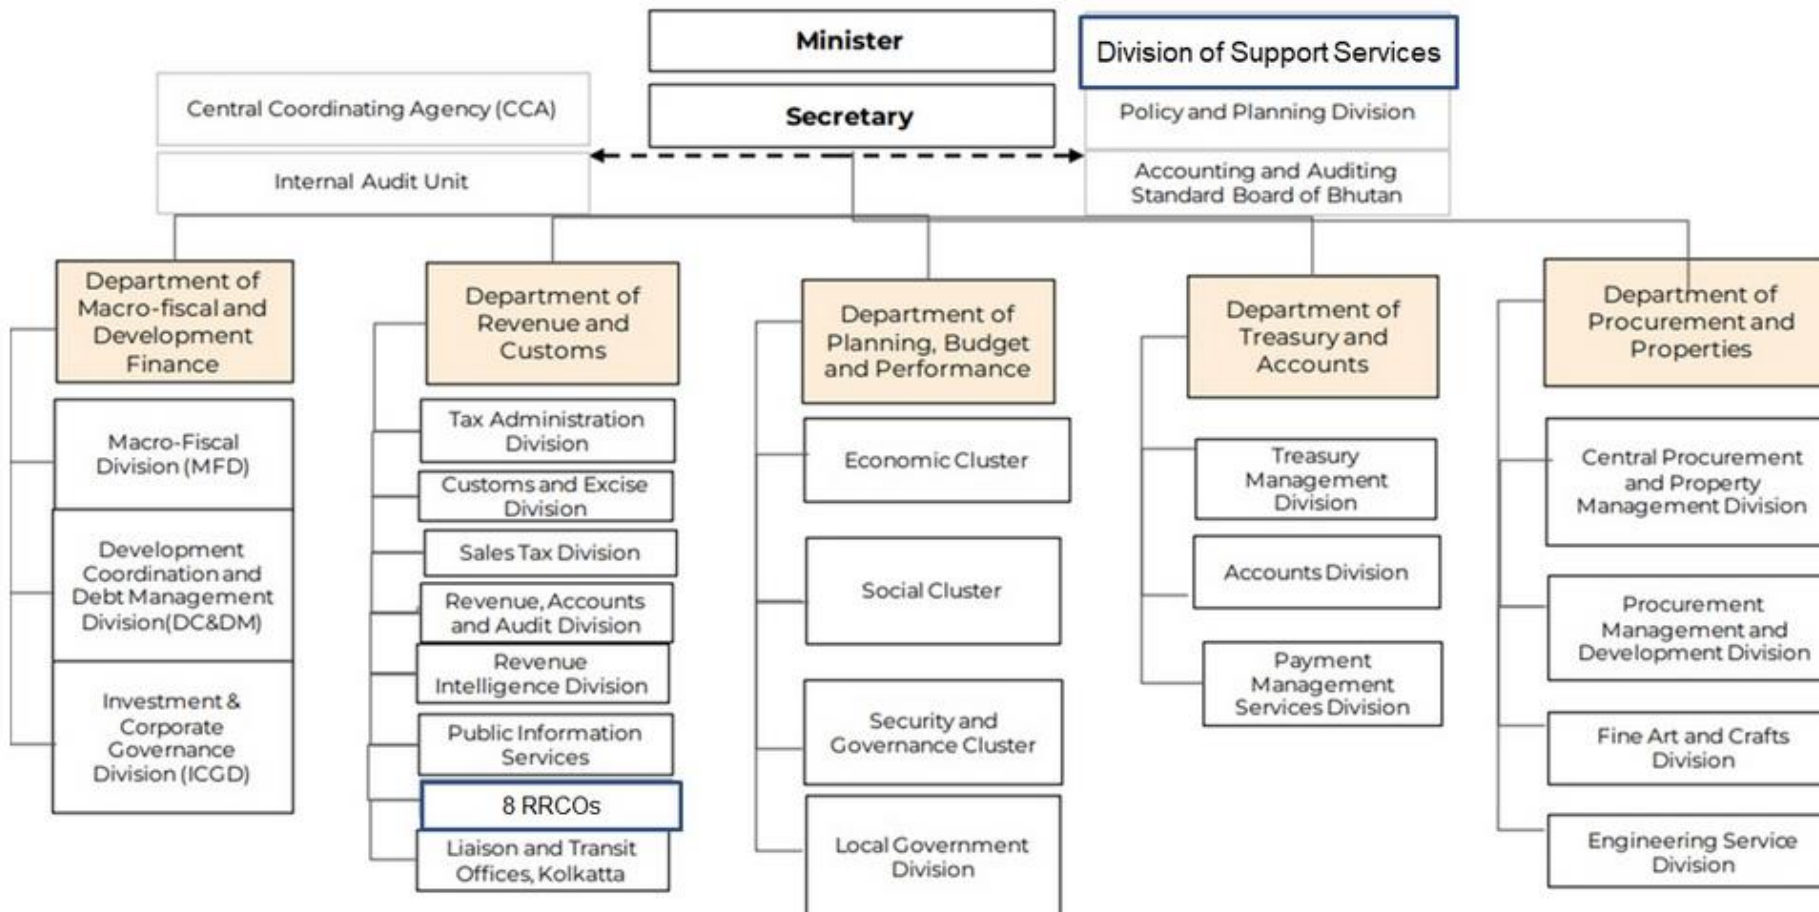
Minister

Secretary

Central Coordinating Agency (CCA)

Internal Audit Unit

Division of Support Services

Policy and Planning Division

Accounting and Auditing Standard Board of Bhutan

Department of Macro-fiscal and Development Finance

Macro-Fiscal Division (MFD)

Development Coordination and Debt Management Division(DC&DM)

Investment & Corporate Governance Division (ICGD)

Department of Revenue and Customs

Tax Administration Division

Customs and Excise Division

Sales Tax Division

Revenue, Accounts and Audit Division

Revenue Intelligence Division

Public Information Services

8 RRCOs

Liaison and Transit Offices, Kolkatta

Department of Planning, Budget and Performance

Economic Cluster

Social Cluster

Security and Governance Cluster

Local Government Division

Department of Treasury and Accounts

Treasury Management Division

Accounts Division

Payment Management Services Division

Department of Procurement and Properties

Central Procurement and Property Management Division

Procurement Management and Development Division

Fine Art and Crafts Division

Engineering Service Division